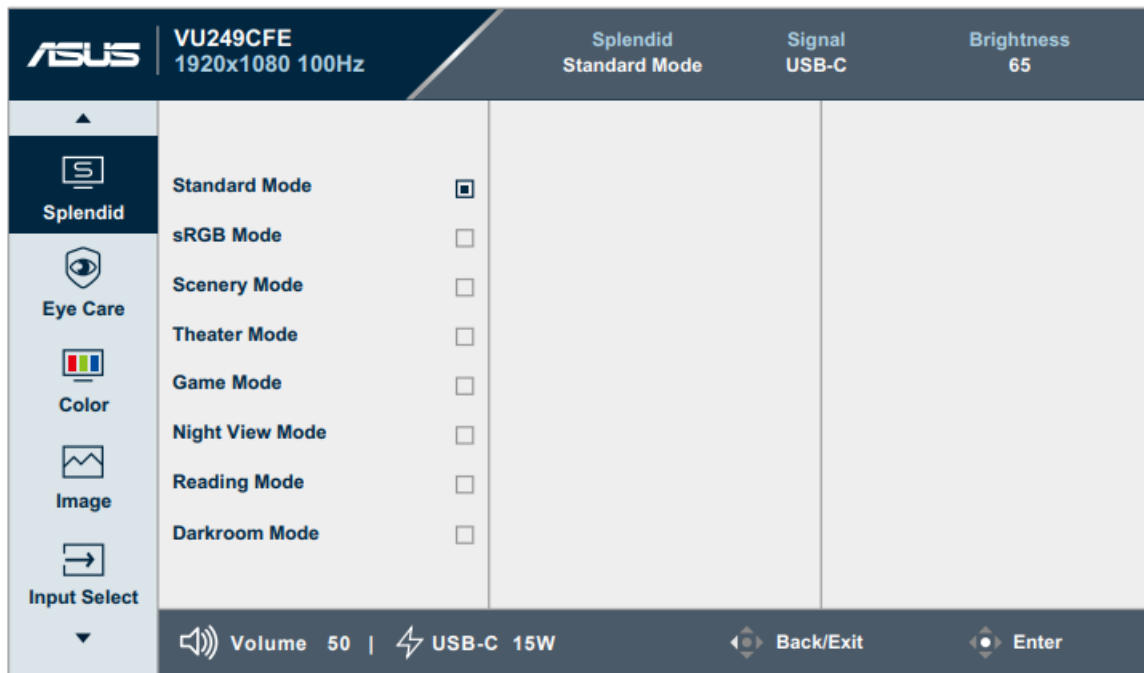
ASUS

VU249CFE
1920x1080 100Hz

Splendid
Standard Mode

Signal
USB-C

Brightness
65

Splendid

Eye Care

Color

Image

Input Select

Standard Mode

sRGB Mode

Scenery Mode

Theater Mode

Game Mode

Night View Mode

Reading Mode

Darkroom Mode

Volume 50 | USB-C 15W

Back/Exit

Enter